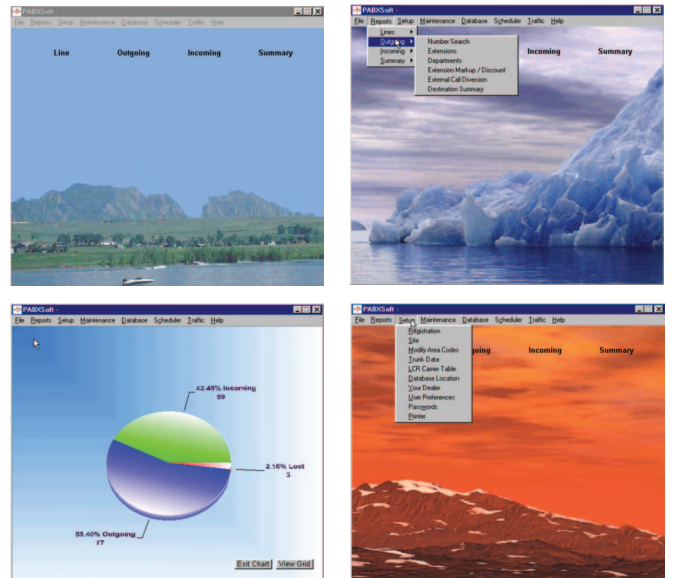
PABXSoft -
File Reports Setup Maintenance Database Scheduler Traffic Help

Line Outgoing Incoming Summary

PABXSoft -
File Reports Setup Maintenance Database Scheduler Traffic Help

Lines
Outgoing
Incoming
Summary

Number Search
Extensions
Departments
Extension Markup / Discount
External Call Diversion
Destination Summary

Incoming Summary

PABXSoft -
File Reports Setup Maintenance Database Scheduler Traffic Help

42.45% Incoming
59

2.16% Lost
3

55.40% Outgoing
77

Exit Chart View Grid

PABXSoft -
File Reports Setup Maintenance Database Scheduler Traffic Help

Registration
Site
Modify Area Codes
Trunk Data
LCR Carrier Table
Database Location
Your Dealer
User Preferences
Passwords
Printer

going Incoming Summary